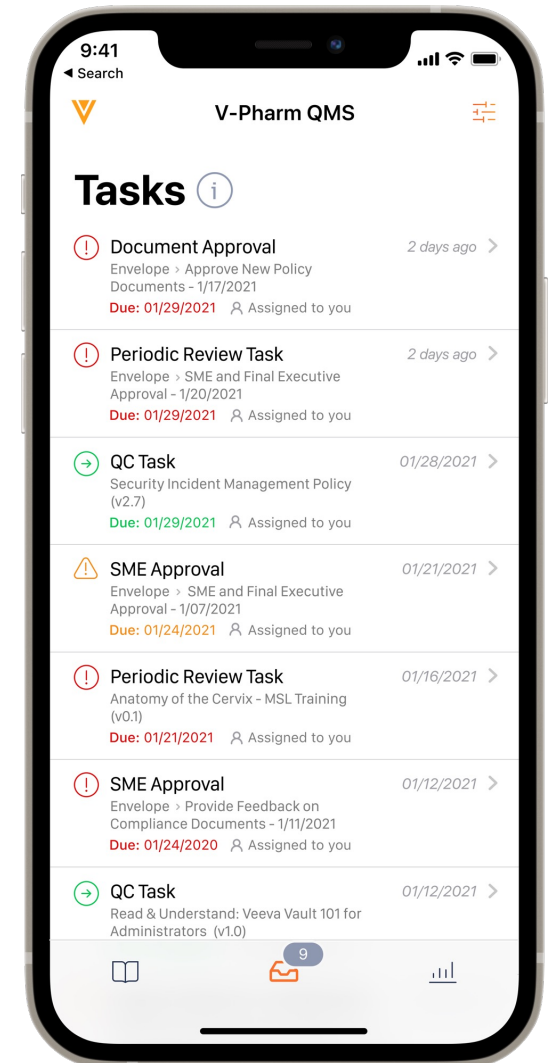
9:41
◂ Search

V-Pharm QMS

Tasks

Document Approval
2 days ago
Envelope › Approve New Policy Documents - 1/17/2021
Due: 01/29/2021 Assigned to you

Periodic Review Task
2 days ago
Envelope › SME and Final Executive Approval - 1/20/2021
Due: 01/29/2021 Assigned to you

QC Task
01/28/2021
Security Incident Management Policy (v2.7)
Due: 01/29/2021 Assigned to you

SME Approval
01/21/2021
Envelope › SME and Final Executive Approval - 1/07/2021
Due: 01/24/2021 Assigned to you

Periodic Review Task
01/16/2021
Anatomy of the Cervix - MSL Training (v0.1)
Due: 01/21/2021 Assigned to you

SME Approval
01/12/2021
Envelope › Provide Feedback on Compliance Documents - 1/11/2021
Due: 01/24/2020 Assigned to you

QC Task
01/12/2021
Read & Understand: Veeva Vault 101 for Administrators (v1.0)

9